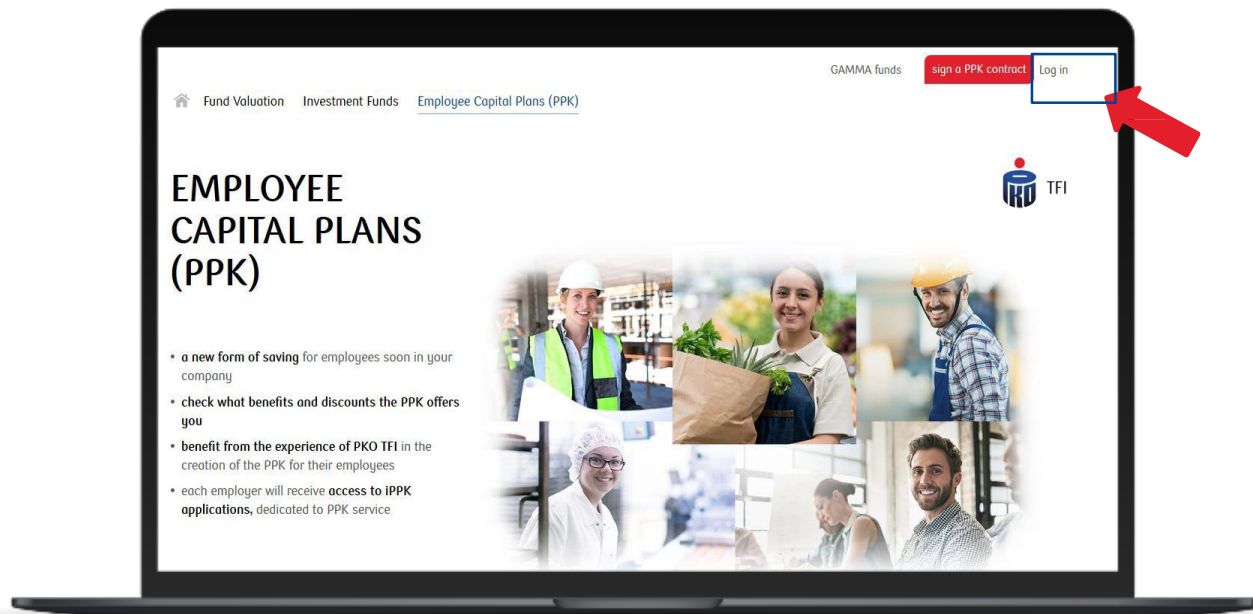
GAMMA funds sign a PPK contract Log in

Fund Valuation Investment Funds Employee Capital Plans (PPK)

TFI

EMPLOYEE CAPITAL PLANS (PPK)

• a new form of saving for employees soon in your company
• check what benefits and discounts the PPK offers you
• benefit from the experience of PKO TFI in the creation of the PPK for their employees
• each employer will receive access to iPPK applications, dedicated to PPK service